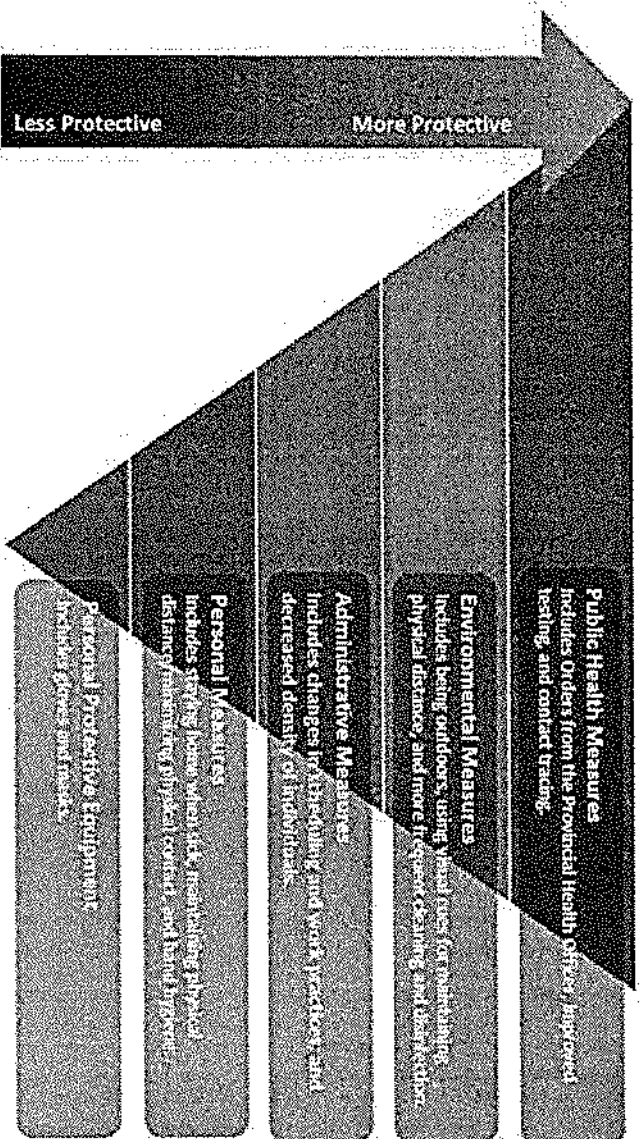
Less Protective

More Protective

Public Health Measures
Includes Orders from the Provincial Health Officer, improved testing, and contact tracing.

Environmental Measures
Includes being outdoors, using visual cues for maintaining physical distance, and more frequent cleaning and disinfection.

Administrative Measures
Includes changes in scheduling and work practices, and decreased density of individuals.

Personal Measures
Includes staying home when sick, maintaining physical distance, minimizing physical contact, and hand hygiene.

Personal Protective Equipment
Includes gloves and masks.